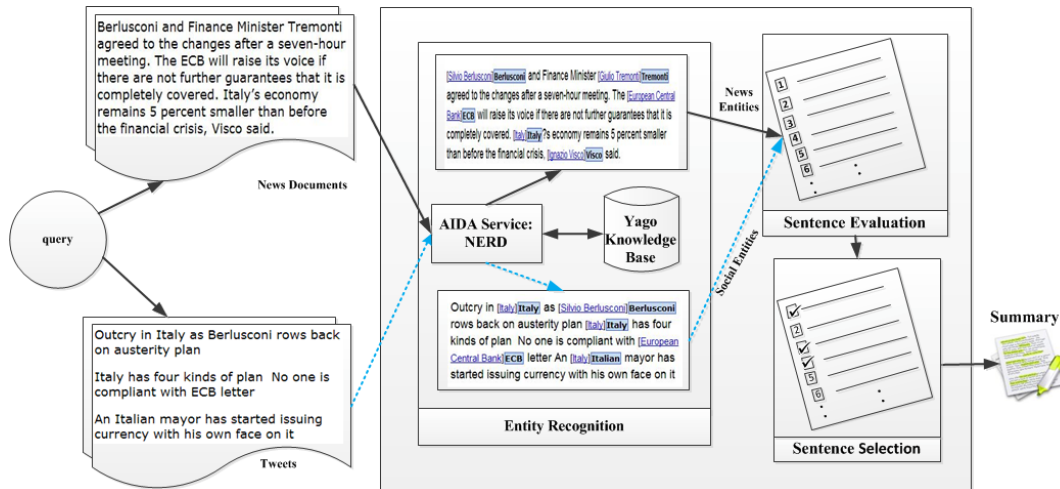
Berlusconi and Finance Minister Tremonti agreed to the changes after a seven-hour meeting. The ECB will raise its voice if there are not further guarantees that it is completely covered. Italy's economy remains 5 percent smaller than before the financial crisis, Visco said.

News Documents

query

Outcry in Italy as Berlusconi rows back on austerity plan

Italy has four kinds of plan No one is compliant with ECB letter

An Italian mayor has started issuing currency with his own face on it

Tweets

[Silvio Berlusconi] Berlusconi and Finance Minister [Giulio Tremonti] Tremonti agreed to the changes after a seven-hour meeting. The [European Central Bank] ECB will raise its voice if there are not further guarantees that it is completely covered. [Italy] Italy 's economy remains 5 percent smaller than before the financial crisis, [Ignazio Visco] Visco said.

AIDA Service: NERD

Yago Knowledge Base

Outcry in [Italy] Italy as [Silvio Berlusconi] Berlusconi rows back on austerity plan [Italy] Italy has four kinds of plan No one is compliant with [European Central Bank] ECB letter An [Italy] Italian mayor has started issuing currency with his own face on it

Entity Recognition

News Entities

Social Entities

1
2
3
4
5
6

Sentence Evaluation

2
5
6

Sentence Selection

Summary